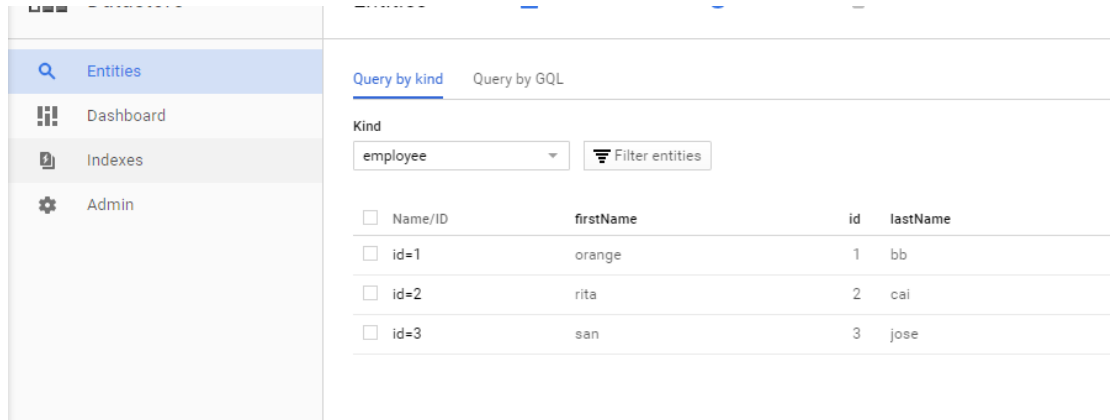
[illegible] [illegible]

Entities

Dashboard

Indexes

Admin

Query by kind Query by GQL

Kind

employee

Filter entities

| Name/ID | firstName | id | lastName |
|---|---|---|---|
| id=1 | orange | 1 | bb |
| id=2 | rita | 2 | cai |
| id=3 | san | 3 | jose |